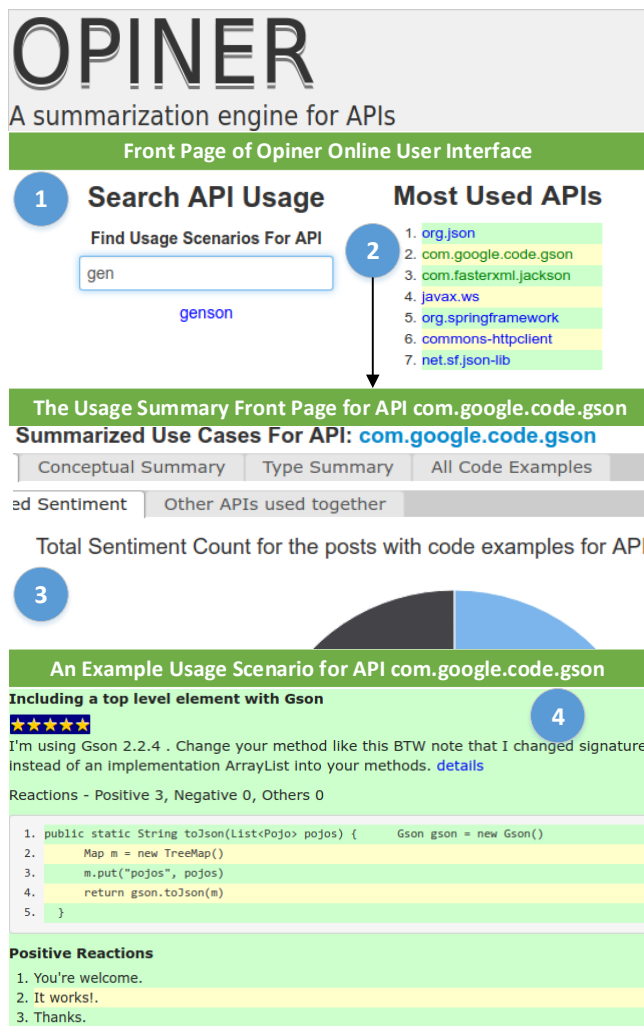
OPINER
A summarization engine for APIs

Front Page of Opiner Online User Interface

1

Search API Usage

Find Usage Scenarios For API

gen

genson

Most Used APIs

2

1. org.json
2. com.google.code.gson
3. com.fasterxml.jackson
4. javax.ws
5. org.springframework
6. commons-httpclient
7. net.sf.json-lib

The Usage Summary Front Page for API com.google.code.gson

Summarized Use Cases For API: com.google.code.gson

Conceptual Summary | Type Summary | All Code Examples

ed Sentiment | Other APIs used together

Total Sentiment Count for the posts with code examples for API

3

An Example Usage Scenario for API com.google.code.gson

Including a top level element with Gson

4

★★★★★

I'm using Gson 2.2.4 . Change your method like this BTW note that I changed signature instead of an implementation ArrayList into your methods. details

Reactions - Positive 3, Negative 0, Others 0

1. public static String toJson(List<Pojo> pojos) { Gson gson = new Gson()
2. Map m = new TreeMap()
3. m.put("pojos", pojos)
4. return gson.toJson(m)
5. }

Positive Reactions

1. You're welcome.
2. It works!.
3. Thanks.